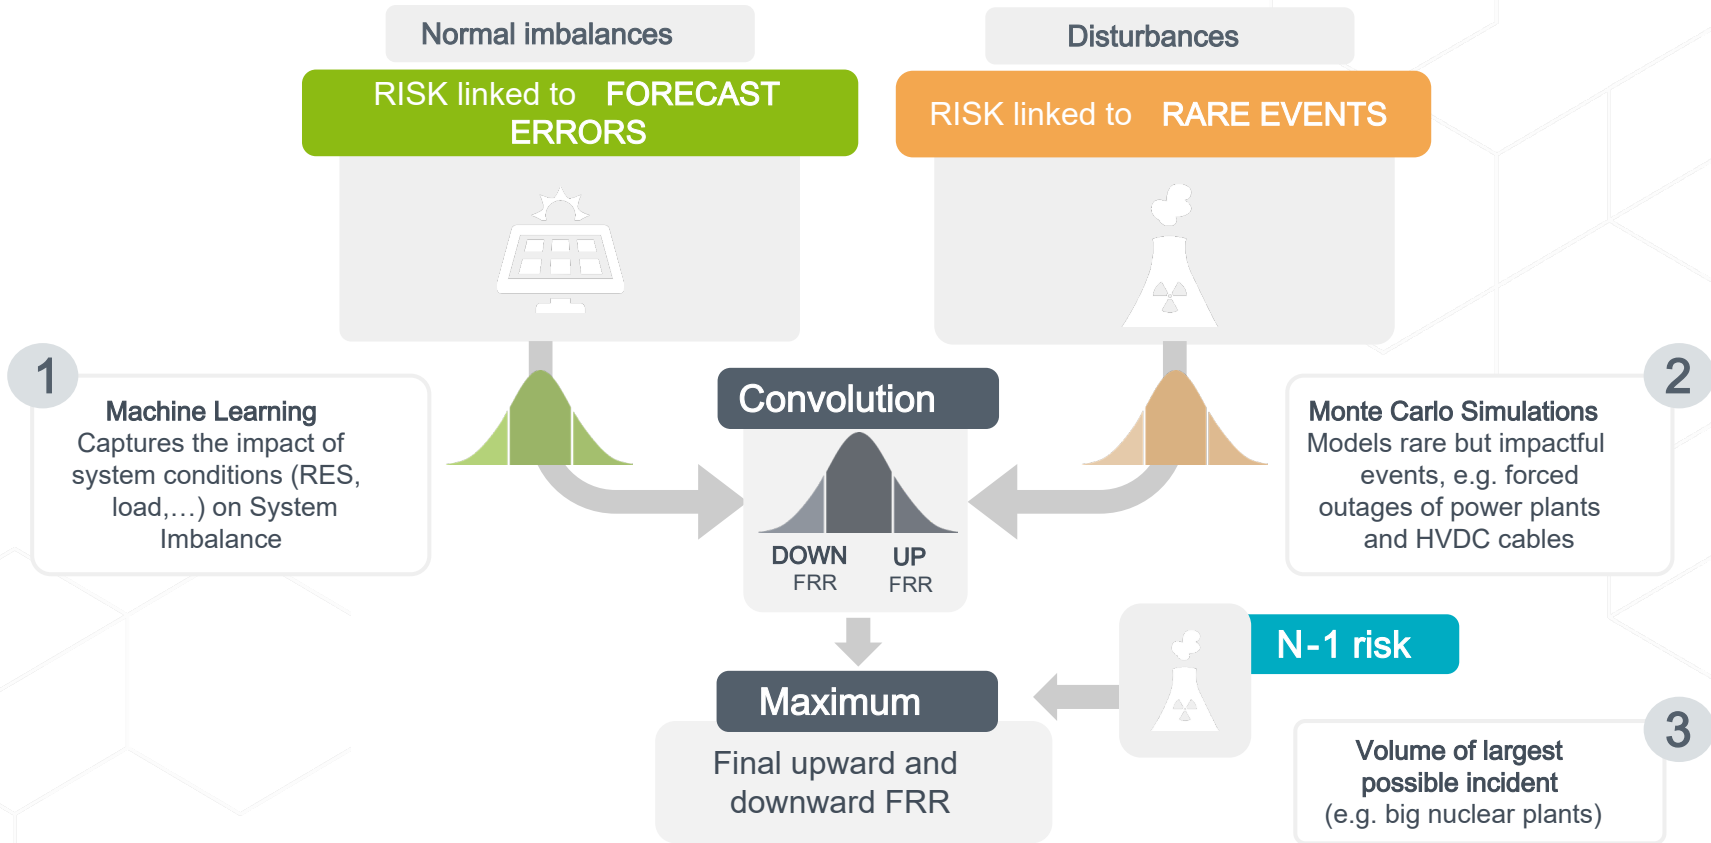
Normal imbalances

RISK linked to FORECAST ERRORS

Disturbances

RISK linked to RARE EVENTS

1

Machine Learning
Captures the impact of system conditions (RES, load,…) on System Imbalance

Convolution

DOWN
FRR

UP
FRR

2

Monte Carlo Simulations
Models rare but impactful events, e.g. forced outages of power plants and HVDC cables

N-1 risk

Maximum

Final upward and downward FRR

3

Volume of largest possible incident
(e.g. big nuclear plants)